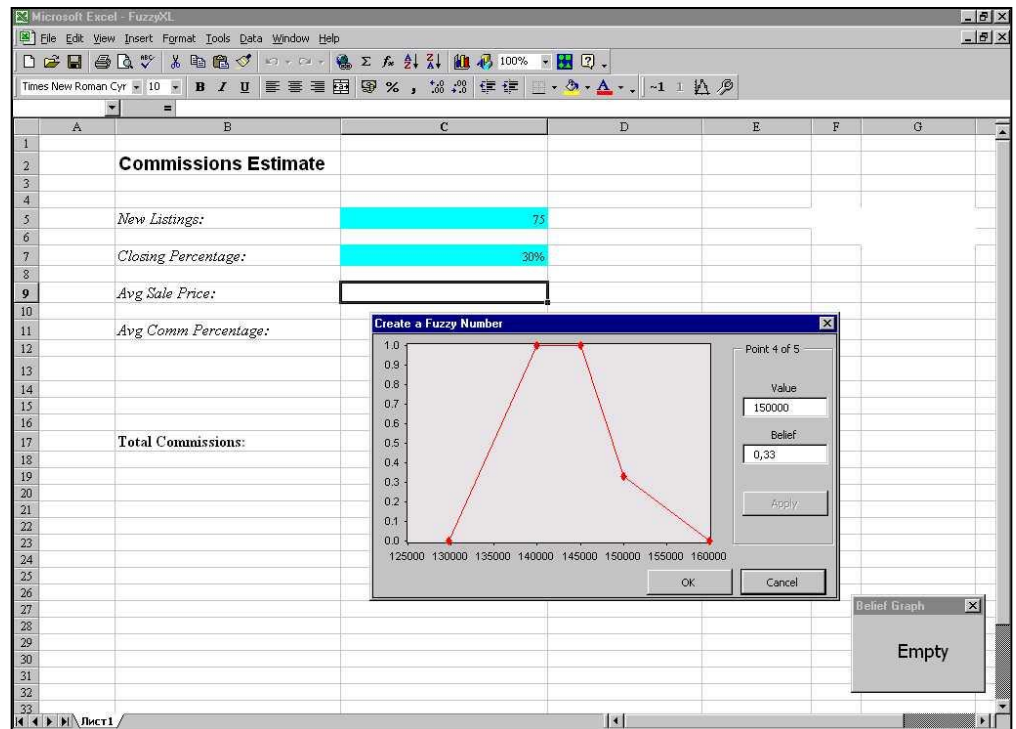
Microsoft Excel - FuzzyXL

File Edit View Insert Format Tools Data Window Help

100%

Times New Roman Cyr 10 B I U % ,

=

| | A | B | C | D | E | F | G |
|---|---|---|---|---|---|---|---|
| 1 | | | | | | | |
| 2 | | Commissions Estimate | | | | | |
| 3 | | | | | | | |
| 4 | | | | | | | |
| 5 | | New Listings: | 75 | | | | |
| 6 | | | | | | | |
| 7 | | Closing Percentage: | 30% | | | | |
| 8 | | | | | | | |
| 9 | | Avg Sale Price: | | | | | |
| 10 | | | | | | | |
| 11 | | Avg Comm Percentage: | | | | | |
| 12 | | | | | | | |
| 13 | | | | | | | |
| 14 | | | | | | | |
| 15 | | | | | | | |
| 16 | | | | | | | |
| 17 | | Total Commissions: | | | | | |

18 19 20 21 22 23 24 25 26 27 28 29 30 31 32 33

Create a Fuzzy Number

1.0 0.9 0.8 0.7 0.6 0.5 0.4 0.3 0.2 0.1 0.0

125000 130000 135000 140000 145000 150000 155000 160000

Point 4 of 5

Value

150000

Belief

0,33

Apply

OK

Cancel

Belief Graph

Empty

Лист1